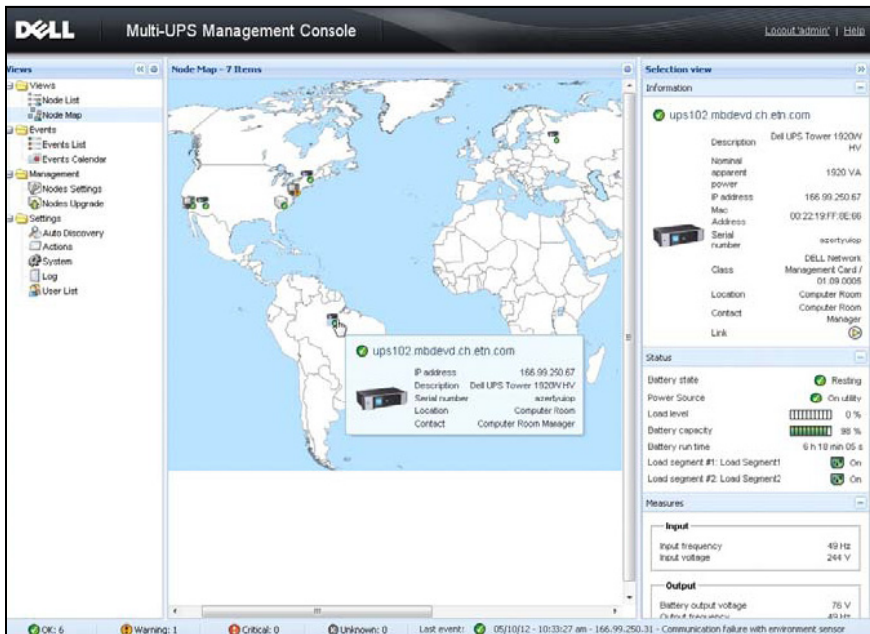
DELL Multi-UPS Management Console

Logout 'admin' | Help

Views

Views
Node List
Node Map
Events
Events List
Events Calendar
Management
Nodes Settings
Nodes Upgrade
Settings
Auto Discovery
Actions
System
Log
User List

Node Map - 7 Items

ups102.mbdevd.ch.etn.com

| | |
|---|---|
| IP address | 166.99.250.67 |
| Description | Dell UPS Tower 1920W HV |
| Serial number | azertyuiop |
| Location | Computer Room |
| Contact | Computer Room Manager |

Selection view

Information

ups102.mbdevd.ch.etn.com

| | |
|---|---|
| Description | Dell UPS Tower 1920W HV |
| Nominal apparent power | 1920 VA |
| IP address | 166.99.250.67 |
| Mac Address | 00:22:19:FF:0E:66 |
| Serial number | azertyuiop |
| Class | DELL Network Management Card / 01.09.0005 |
| Location | Computer Room |
| Contact | Computer Room Manager |
| Link | |

Status

| | |
|---|---|
| Battery state | Resting |
| Power Source | On utility |
| Load level | 0 % |
| Battery capacity | 98 % |
| Battery run time | 6 h 10 min 05 s |
| Load segment #1: Load Segment1 | On |
| Load segment #2: Load Segment2 | On |

Measures

Input

| | |
|---|---|
| Input frequency | 49 Hz |
| Input voltage | 244 V |

Output

| | |
|---|---|
| Battery output voltage | 76 V |
| Output frequency | 49 Hz |

OK: 6 Warning: 1 Critical: 0 Unknown: 0 Last event: 05/10/12 - 10:33:27 am - 166.99.250.31 - Communication failure with environment sensor